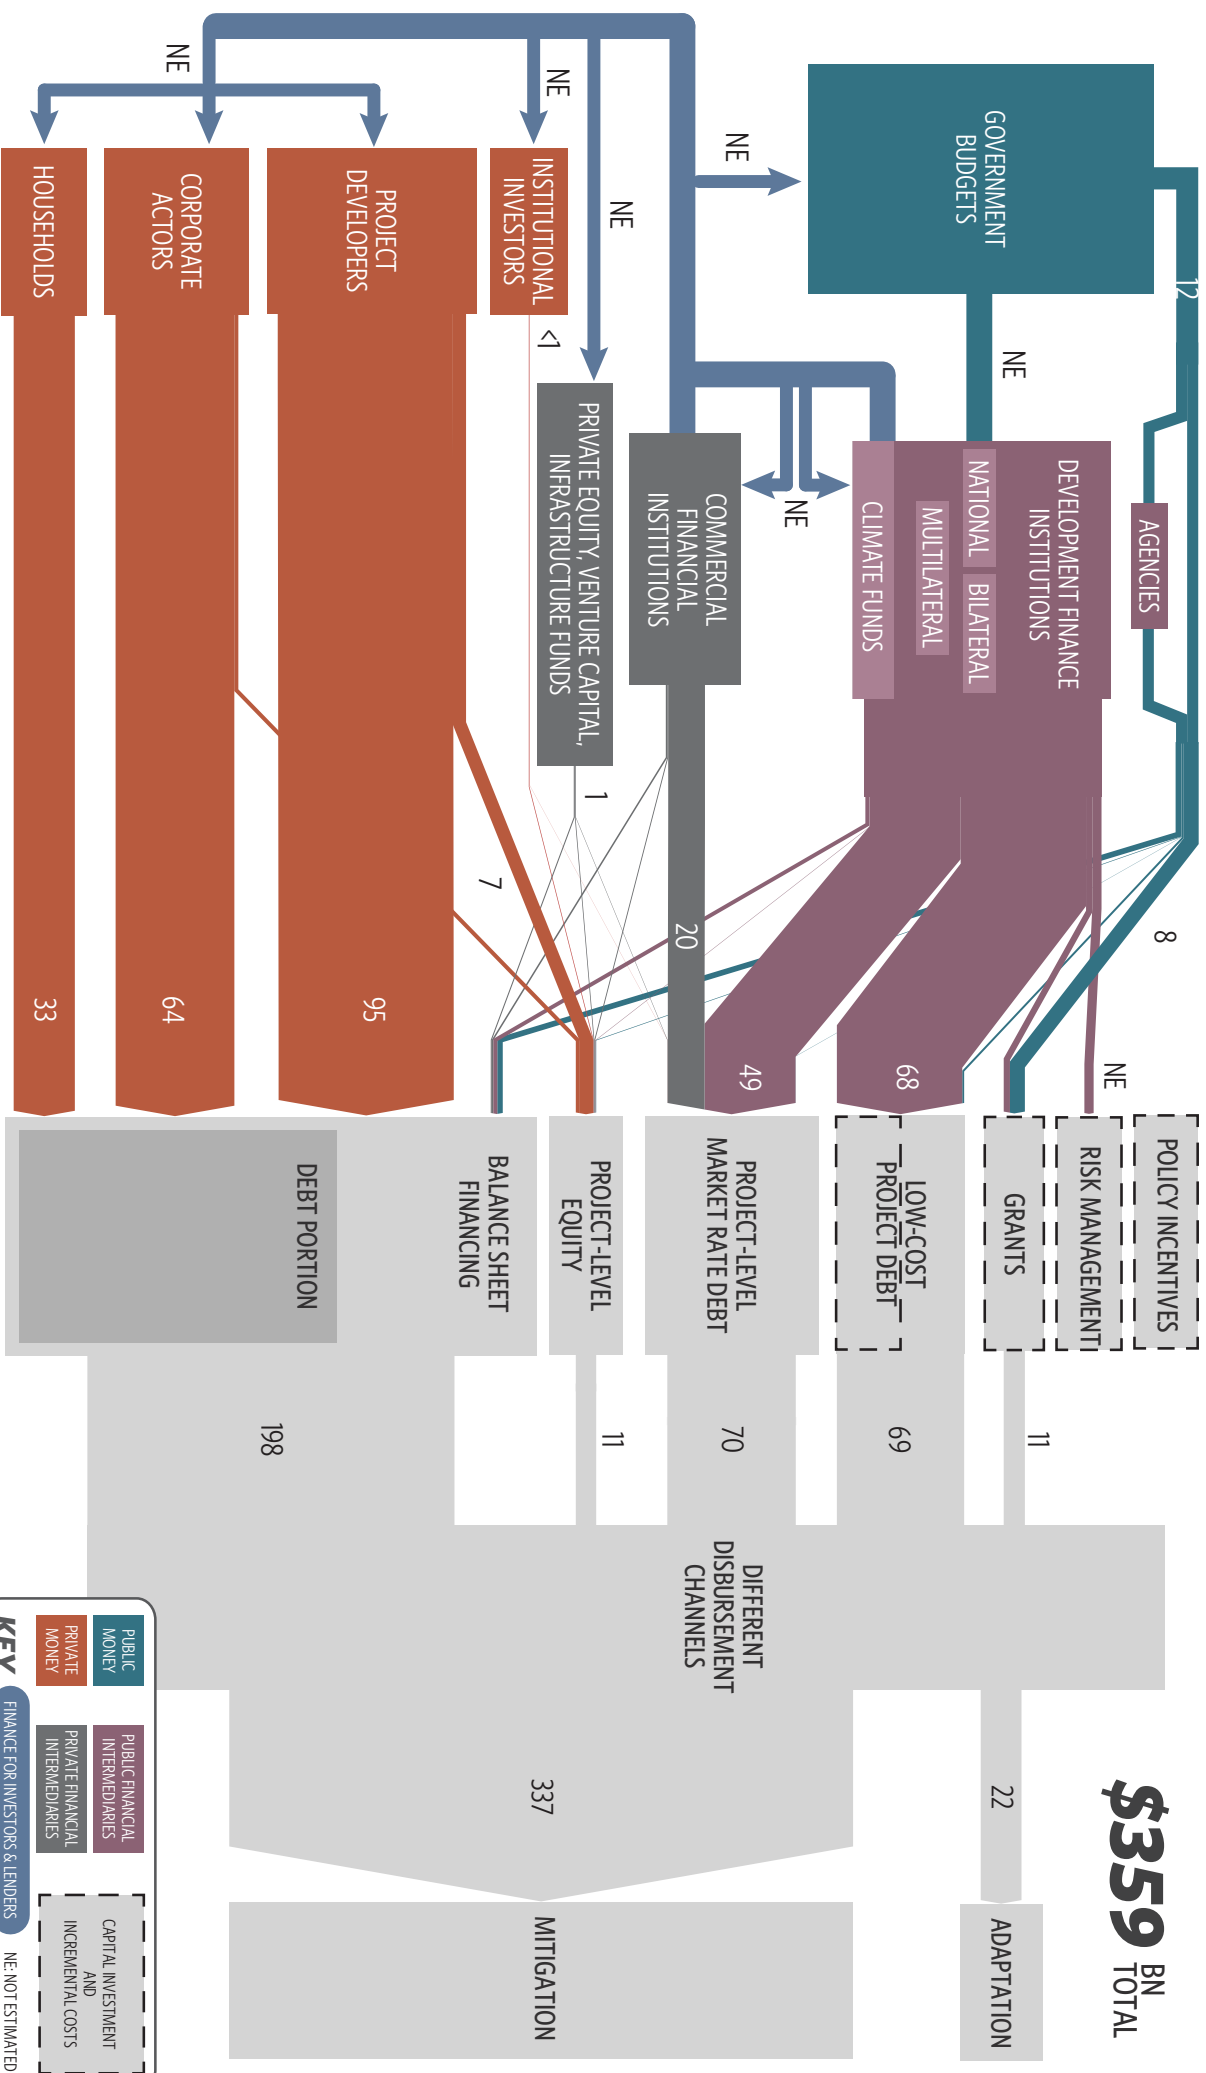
$359 BN TOTAL

GOVERNMENT BUDGETS

NE

12

AGENCIES

DEVELOPMENT FINANCE INSTITUTIONS

NATIONAL

BILATERAL

MULTILATERAL

CLIMATE FUNDS

NE

COMMERCIAL FINANCIAL INSTITUTIONS

NE

PRIVATE EQUITY, VENTURE CAPITAL, INFRASTRUCTURE FUNDS

NE

INSTITUTIONAL INVESTORS

<1

NE

PROJECT DEVELOPERS

CORPORATE ACTORS

HOUSEHOLDS

NE

8

NE

68

49

20

1

7

95

64

33

POLICY INCENTIVES

RISK MANAGEMENT

GRANTS

LOW-COST PROJECT DEBT

PROJECT-LEVEL MARKET RATE DEBT

PROJECT-LEVEL EQUITY

BALANCE SHEET FINANCING

DEBT PORTION

11

69

70

11

198

DIFFERENT DISBURSEMENT CHANNELS

22

337

ADAPTATION

MITIGATION

KEY

FINANCE FOR INVESTORS & LENDERS

PUBLIC MONEY

PRIVATE MONEY

PUBLIC FINANCIAL INTERMEDIARIES

PRIVATE FINANCIAL INTERMEDIARIES

CAPITAL INVESTMENT AND INCREMENTAL COSTS

NE: NOT ESTIMATED